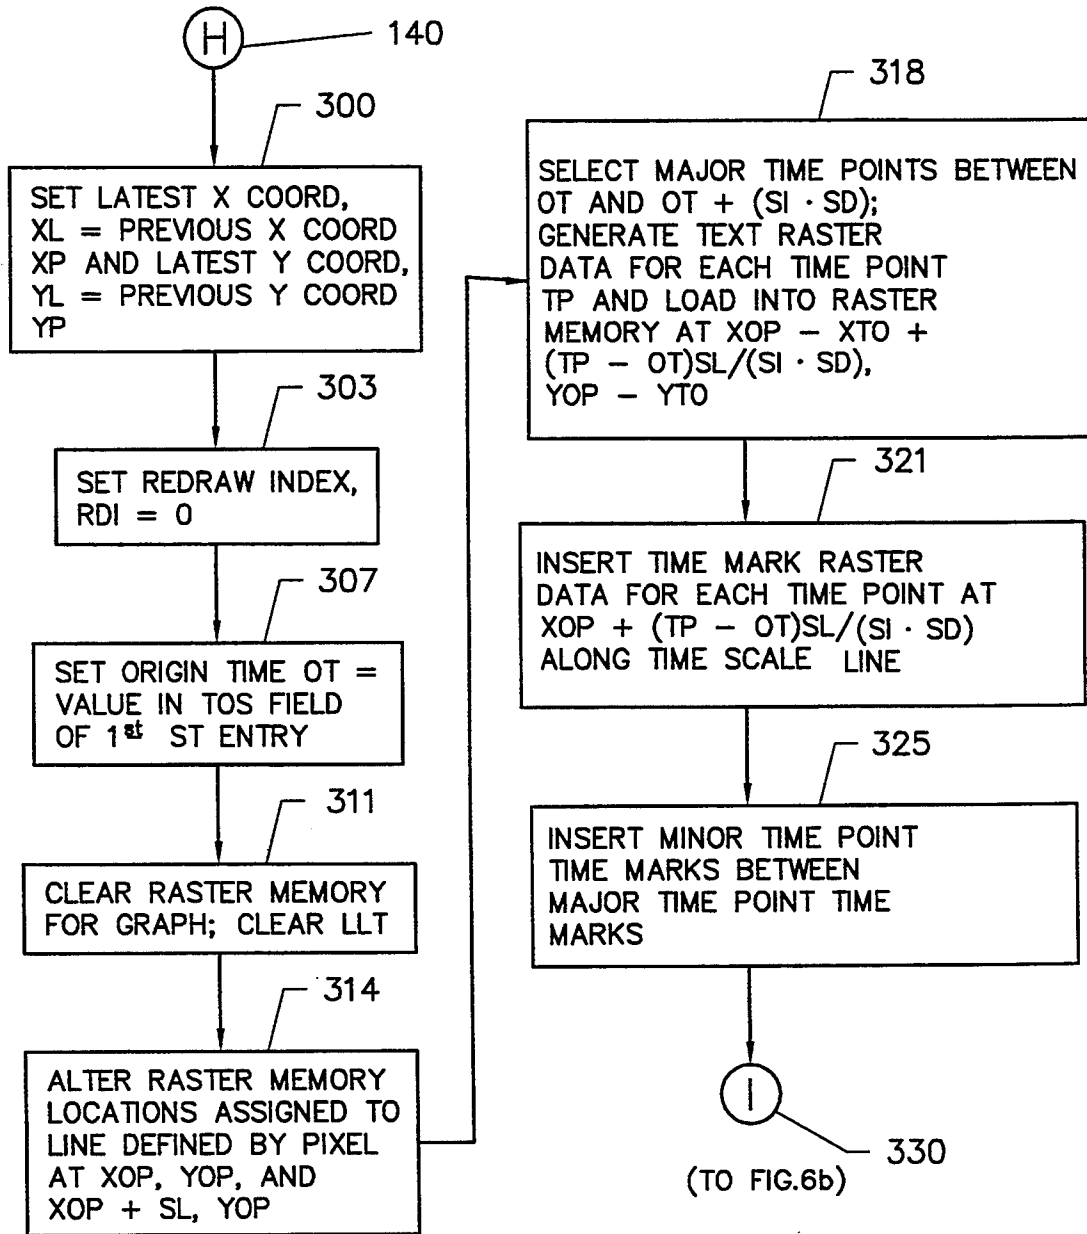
H

140

300

SET LATEST X COORD, XL = PREVIOUS X COORD XP AND LATEST Y COORD, YL = PREVIOUS Y COORD YP

303

SET REDRAW INDEX, RDI = 0

307

SET ORIGIN TIME OT = VALUE IN TOS FIELD OF 1$^{st}$ ST ENTRY

311

CLEAR RASTER MEMORY FOR GRAPH; CLEAR LLT

314

ALTER RASTER MEMORY LOCATIONS ASSIGNED TO LINE DEFINED BY PIXEL AT XOP, YOP, AND XOP + SL, YOP

318

SELECT MAJOR TIME POINTS BETWEEN OT AND OT + (SI · SD); GENERATE TEXT RASTER DATA FOR EACH TIME POINT TP AND LOAD INTO RASTER MEMORY AT XOP – XTO + (TP – OT)SL/(SI · SD), YOP – YTO

321

INSERT TIME MARK RASTER DATA FOR EACH TIME POINT AT XOP + (TP – OT)SL/(SI · SD) ALONG TIME SCALE LINE

325

INSERT MINOR TIME POINT TIME MARKS BETWEEN MAJOR TIME POINT TIME MARKS

I

330

(TO FIG.6b)